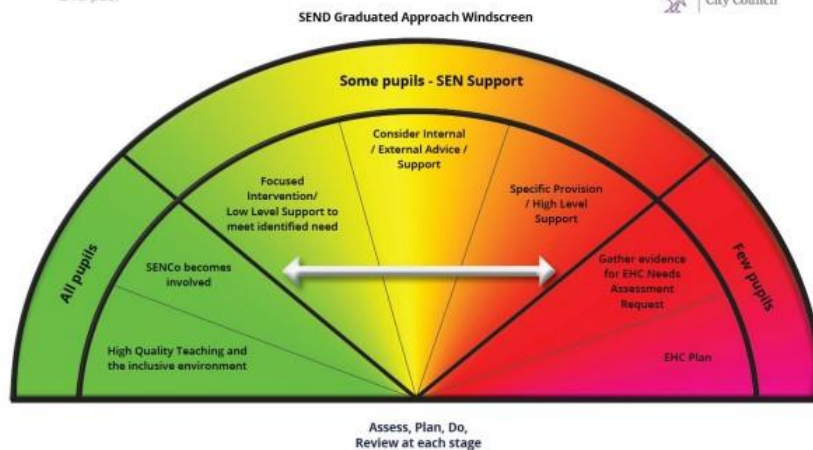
SEND Graduated Approach Windscreen

City Council

Some pupils - SEN Support

All pupils

Few pupils

Consider Internal / External Advice / Support

Focused Intervention/ Low Level Support to meet identified need

Specific Provision / High Level Support

SENCo becomes involved

Gather evidence for EHC Needs Assessment Request

High Quality Teaching and the inclusive environment

EHC Plan

Assess, Plan, Do, Review at each stage